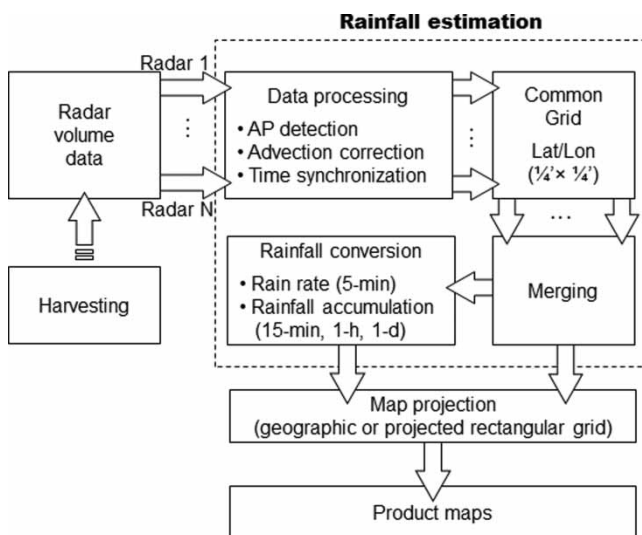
Rainfall estimation

Radar 1

Radar volume data

⋮

Radar N

Data processing

• AP detection
• Advection correction
• Time synchronization

⋮

Common Grid

Lat/Lon

(¼'× ¼')

…

Harvesting

Rainfall conversion

• Rain rate (5-min)
• Rainfall accumulation (15-min, 1-h, 1-d)

Merging

Map projection
(geographic or projected rectangular grid)

Product maps